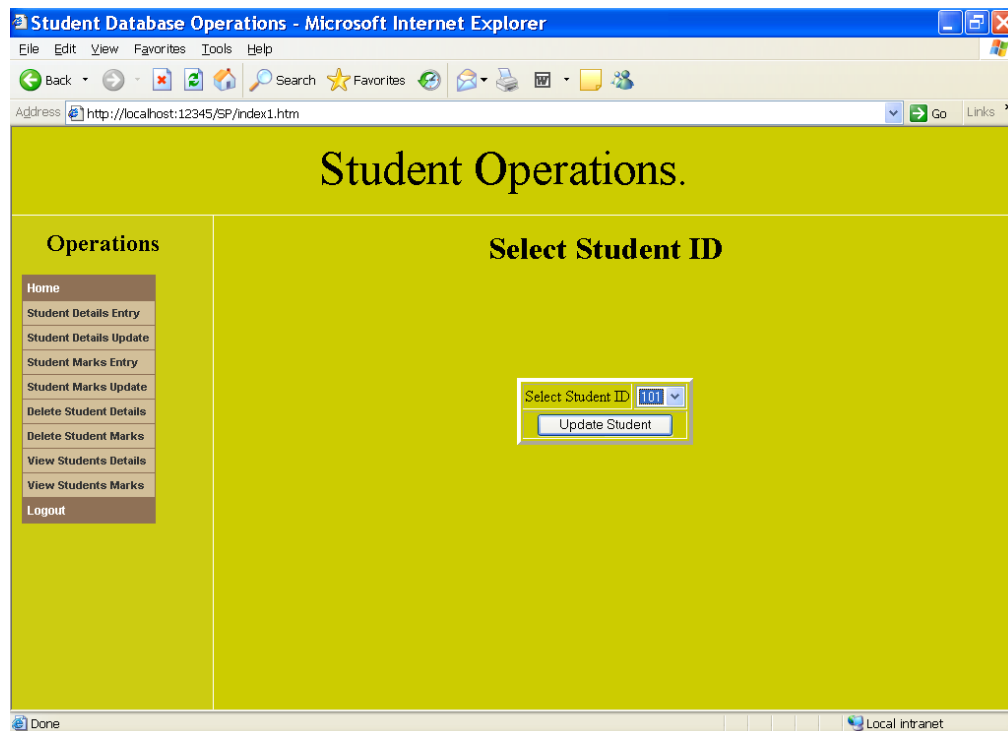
Student Database Operations - Microsoft Internet Explorer

File Edit View Favorites Tools Help

Back Search Favorites

Address http://localhost:12345/SP/index1.htm Go Links

Student Operations.

Operations

Home
Student Details Entry
Student Details Update
Student Marks Entry
Student Marks Update
Delete Student Details
Delete Student Marks
View Students Details
View Students Marks
Logout

Select Student ID

Select Student ID 101

Update Student

Done

Local intranet